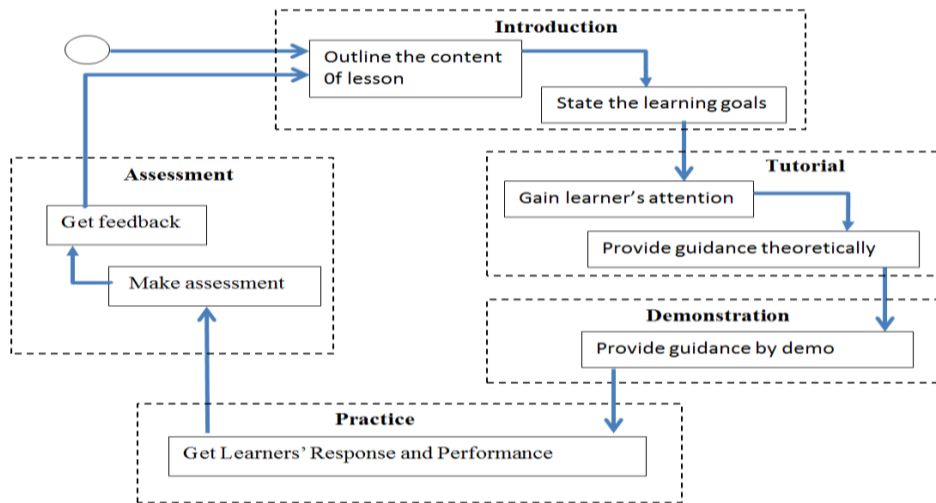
Introduction

Outline the content 0f lesson

State the learning goals

Tutorial

Gain learner’s attention

Provide guidance theoretically

Demonstration

Provide guidance by demo

Practice

Get Learners’ Response and Performance

Assessment

Get feedback

Make assessment